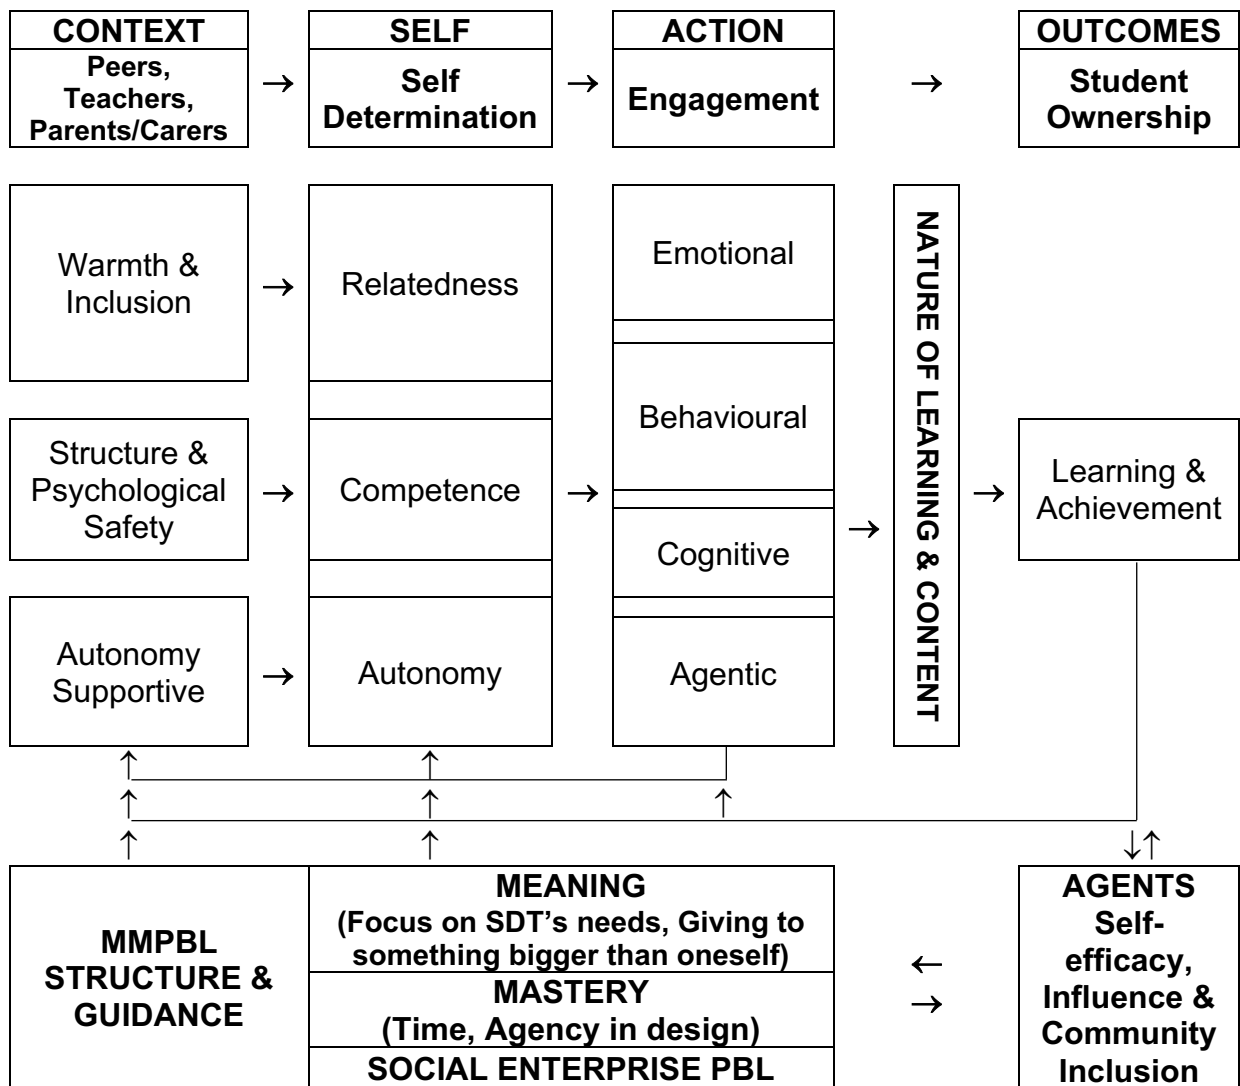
CONTEXT
Peers, Teachers, Parents/Carers

→

SELF
Self Determination

→

ACTION
Engagement

→

OUTCOMES
Student Ownership

Warmth & Inclusion → Relatedness

Structure & Psychological Safety → Competence → 

Autonomy Supportive → Autonomy

Emotional

Behavioural

Cognitive

Agentic

→

NATURE OF LEARNING & CONTENT

→

Learning & Achievement

↑ ↑
↑ ↑ ↑
↑ ↑
↓↑

MMPBL STRUCTURE & GUIDANCE

MEANING
(Focus on SDT's needs, Giving to something bigger than oneself)

MASTERY
(Time, Agency in design)

SOCIAL ENTERPRISE PBL

←
→

AGENTS
Self-efficacy, Influence & Community Inclusion